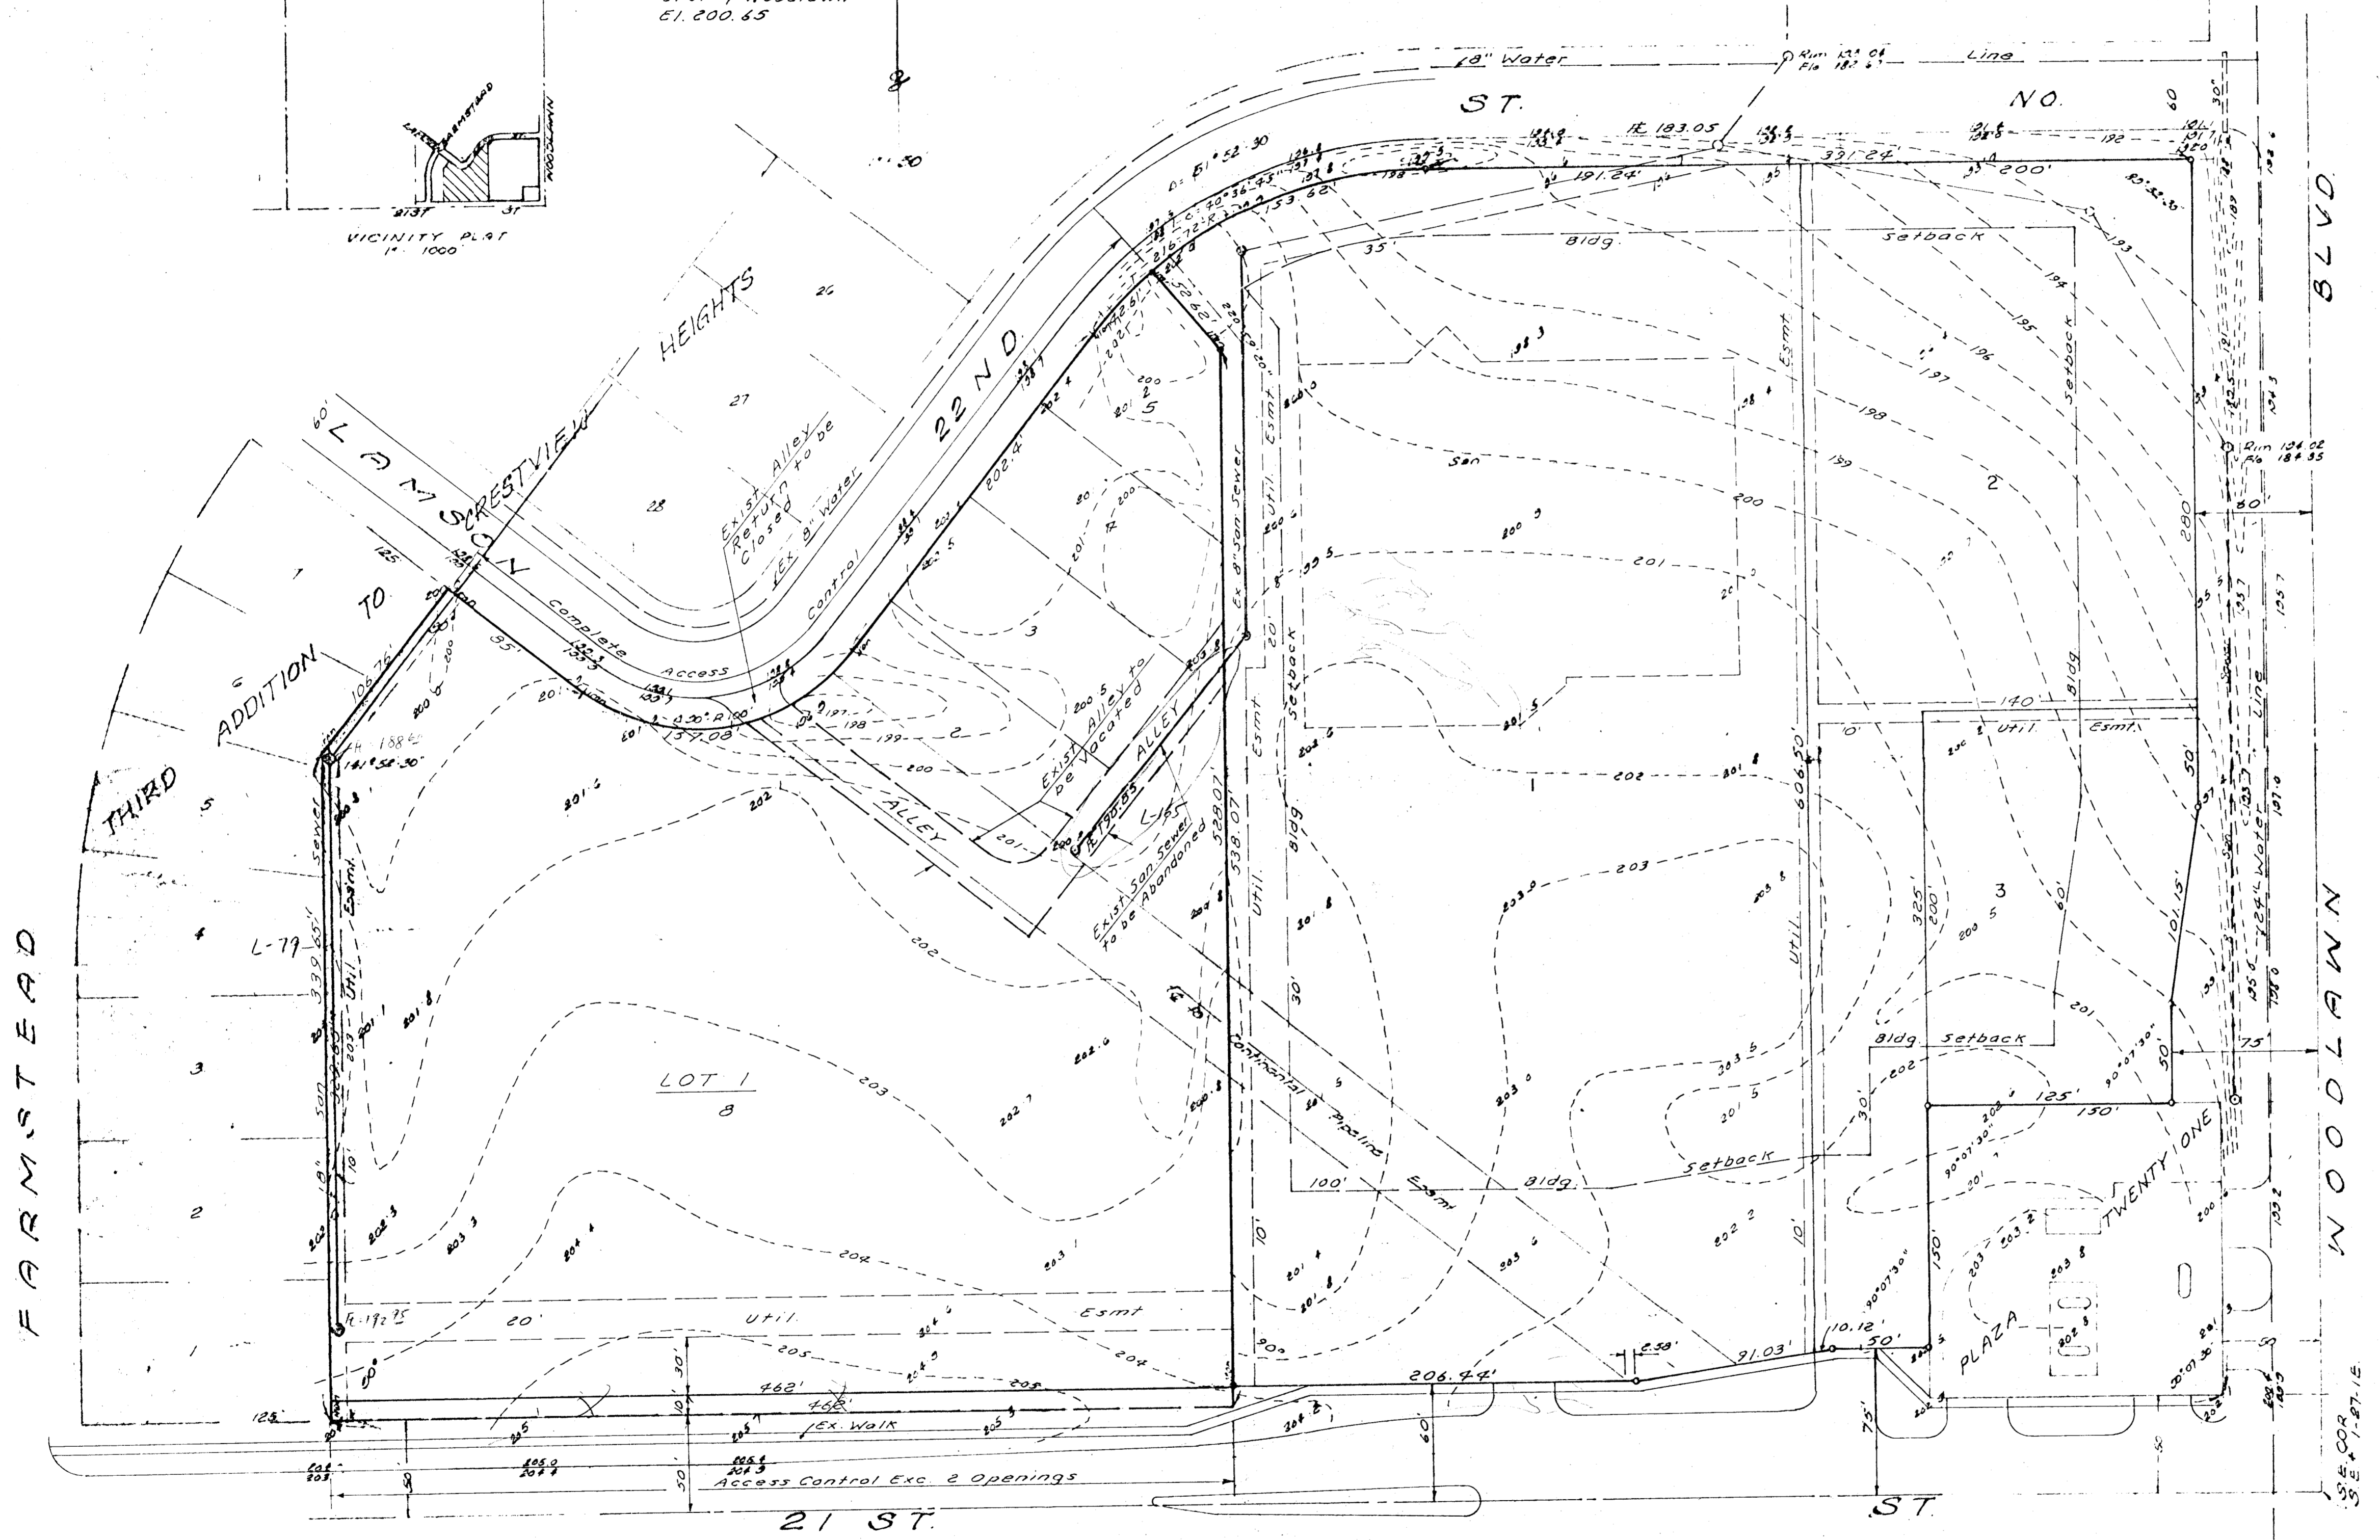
El. 200.65

VICINITY PLAT
1" 1000'

8" Water Line

ST. NO.

60

BLVD

22ND

LAMSON

CRESTVIEW HEIGHTS

THIRD ADDITION TO

FARMSTEAD

WOODLAWN

21 ST.

ST.

26

27

28

Exist. Alley Return to be Closed

Ex. 8" Water

Complete Access Control

Exist. Alley to be Vacated

ALLEY

ALLEY

Exist. San. Sewer to be Abandoned

Ex. 8" San. Sewer

Util. Esmt.

Setback

Bldg.

Bldg.

Setback

Bldg. Setback

Setback

Util. Esmt.

Continental Pipeline Esmt.

LOT 1

8

1

2

3

PLAZA

TWENTY ONE

Access Control Exc. 2 Openings

Ex. Walk

462'

206.44'

91.03'

10.12'

538.07'

528.07'

606.50'

331.24'

191.24'

200'

140'

125'

150'

101.15'

339.65'

106.76'

153.62'

137.08'

Δ = 51° 52' 30"

L-79

L-65

50'

75'

80'

30'

20'

10'

100'

20'

60'

125

95'

35'

Rim 194.02
Flo. 184.35

SE. COR.
SE ¼ 1-27-1E